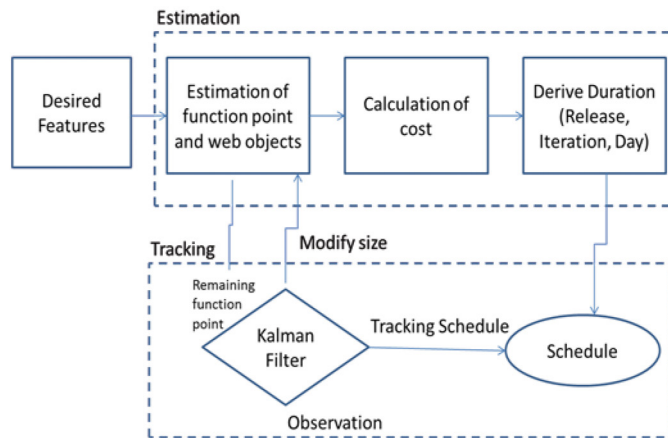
Estimation

Desired Features

Estimation of function point and web objects

Calculation of cost

Derive Duration (Release, Iteration, Day)

Tracking

Modify size

Remaining function point

Kalman Filter

Tracking Schedule

Schedule

Observation